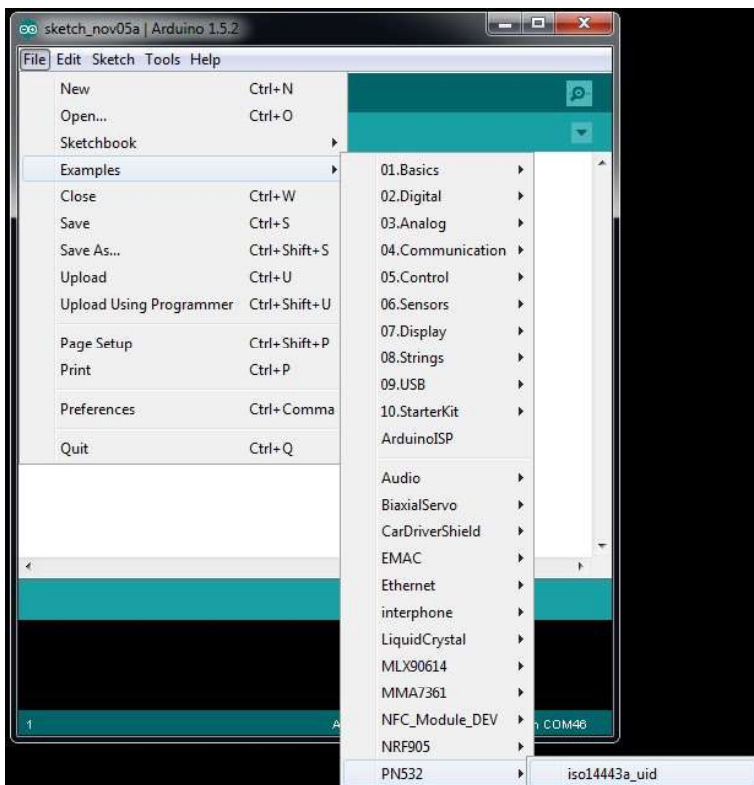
sketch_nov05a | Arduino 1.5.2

File Edit Sketch Tools Help

New Ctrl+N
Open... Ctrl+O
Sketchbook
Examples
Close Ctrl+W
Save Ctrl+S
Save As... Ctrl+Shift+S
Upload Ctrl+U
Upload Using Programmer Ctrl+Shift+U
Page Setup Ctrl+Shift+P
Print Ctrl+P
Preferences Ctrl+Comma
Quit Ctrl+Q

01.Basics
02.Digital
03.Analog
04.Communication
05.Control
06.Sensors
07.Display
08.Strings
09.USB
10.StarterKit
ArduinoISP
Audio
BiaxialServo
CarDriverShield
EMAC
Ethernet
interphone
LiquidCrystal
MLX90614
MMA7361
NFC_Module_DEV
NRF905
PN532

iso14443a_uid

1

A

n COM46